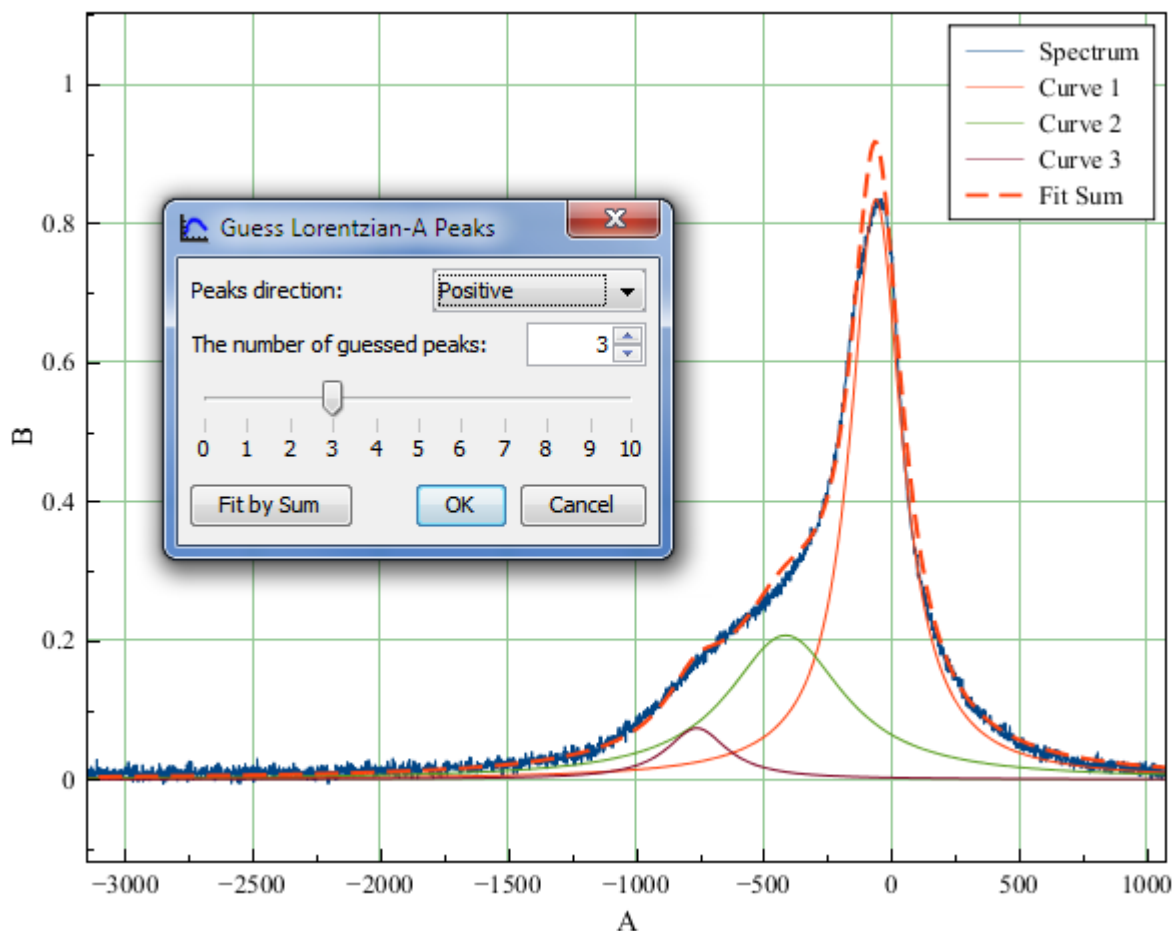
Spectrum
Curve 1
Curve 2
Curve 3
Fit Sum

Guess Lorentzian-A Peaks

Peaks direction: Positive

The number of guessed peaks: 3

0 1 2 3 4 5 6 7 8 9 10

Fit by Sum
OK
Cancel

1
0.8
0.6
0.4
0.2
0

B

−3000 −2500 −2000 −1500 −1000 −500 0 500 1000

A